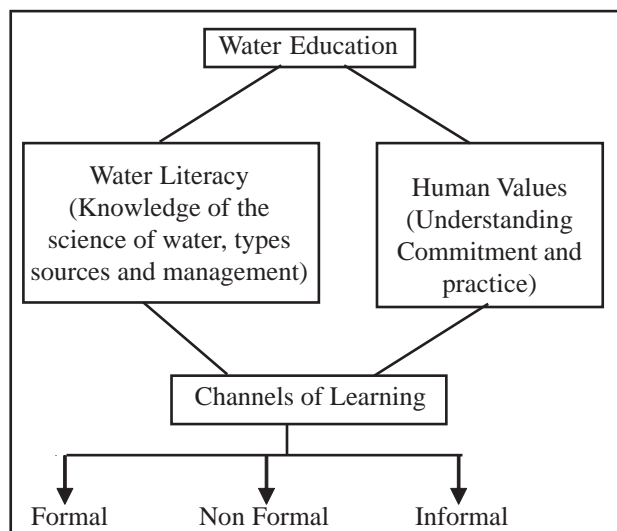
Water Education

Water Literacy (Knowledge of the science of water, types sources and management)

Human Values (Understanding Commitment and practice)

Channels of Learning

Formal

Non Formal

Informal